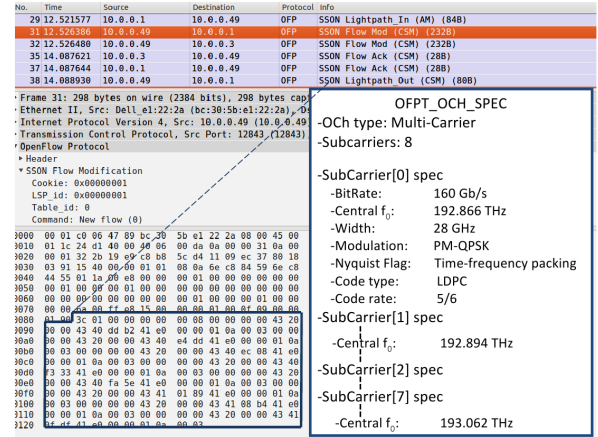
| No. | Time | Source | Destination | Protocol | Info |
|---|---|---|---|---|---|
| 29 | 12.521577 | 10.0.0.1 | 10.0.0.49 | OFP | SSON Lightpath_In (AM) (84B) |
| 31 | 12.526386 | 10.0.0.49 | 10.0.0.1 | OFP | SSON Flow Mod (CSM) (232B) |
| 32 | 12.526480 | 10.0.0.49 | 10.0.0.3 | OFP | SSON Flow Mod (CSM) (232B) |
| 35 | 14.087621 | 10.0.0.3 | 10.0.0.49 | OFP | SSON Flow Ack (CSM) (28B) |
| 37 | 14.087644 | 10.0.0.1 | 10.0.0.49 | OFP | SSON Flow Ack (CSM) (28B) |
| 38 | 14.088930 | 10.0.0.49 | 10.0.0.1 | OFP | SSON Lightpath_Out (CSM) (80B) |

Frame 31: 298 bytes on wire (2384 bits), 298 bytes cap
Ethernet II, Src: Dell_e1:22:2a (bc:30:5b:e1:22:2a), D
Internet Protocol Version 4, Src: 10.0.0.49 (10.0.0.49
Transmission Control Protocol, Src Port: 12843 (12843)
OpenFlow Protocol
Header
SSON Flow Modification
Cookie: 0x00000001
LSP_id: 0x00000001
Table_id: 0
Command: New flow (0)

0000 00 01 c0 06 47 89 bc 30 5b e1 22 2a 08 00 45 00
0010 01 1c 24 d1 40 00 40 06 00 da 0a 00 00 31 0a 00
0020 00 01 32 2b 19 e9 c8 b8 5c d4 11 09 ec 37 80 18
0030 03 91 15 40 00 00 01 01 08 0a 6e c8 84 59 6e c8
0040 44 55 01 1a 00 e8 00 00 00 01 00 00 00 00 00 00
0050 00 01 00 00 00 01 00 00 00 00 00 00 00 00 00 00
0060 00 00 00 00 00 00 00 00 00 00 00 00 00 00 00 00
0070 00 00 00 00 00 00 00 00 00 00 00 00 00 00 00 00
0080 00 01 00 00 f0 08 15 00 00 00 00 00 00 00 00 00
0090 00 01 3c 01 00 00 00 00 08 00 00 00 00 00 43 20
00a0 00 00 43 40 dd b2 41 e0 00 00 01 0a 00 03 00 00
00b0 00 00 43 20 00 00 43 40 e4 dd 41 e0 00 00 01 0a
00c0 00 03 00 00 00 00 43 20 00 00 43 40 ec 08 41 e0
00d0 00 00 01 0a 00 03 00 00 00 00 43 20 00 00 43 40
00e0 f3 33 41 e0 00 00 01 0a 00 03 00 00 00 00 43 20
00f0 00 00 43 40 fa 5e 41 e0 00 00 01 0a 00 03 00 00
0100 00 00 43 20 00 00 43 41 00 89 41 e0 00 00 01 0a
0110 00 03 00 00 00 00 43 20 00 00 43 41 08 b4 41 e0
0120 00 00 01 0a 00 03 00 00 00 00 43 20 00 00 43 41

OFPT_OCH_SPEC
-OCh type: Multi-Carrier
-Subcarriers: 8

-SubCarrier[0] spec
-BitRate: 160 Gb/s
-Central $f_0$: 192.866 THz
-Width: 28 GHz
-Modulation: PM-QPSK
-Nyquist Flag: Time-frequency packing
-Code type: LDPC
-Code rate: 5/6
-SubCarrier[1] spec
-Central $f_0$: 192.894 THz
-SubCarrier[2] spec
-SubCarrier[7] spec
-Central $f_0$: 193.062 THz